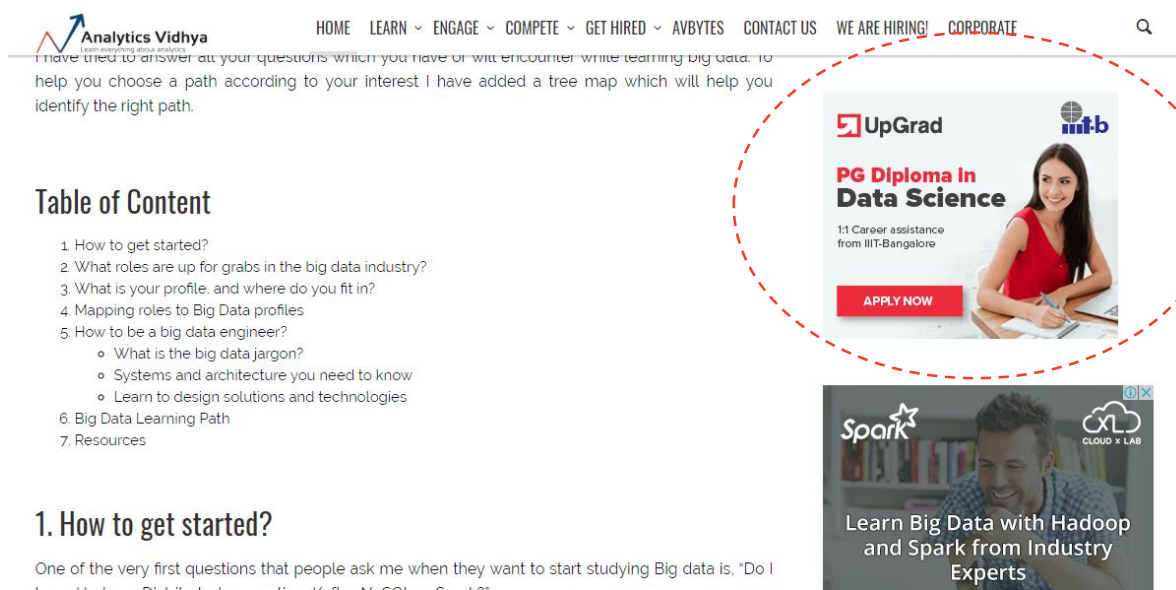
Analytics Vidhya
Learn everything about analytics

HOME LEARN ENGAGE COMPETE GET HIRED AVBYTES CONTACT US WE ARE HIRING! CORPORATE

I have tried to answer all your questions which you have or will encounter while learning big data. To help you choose a path according to your interest I have added a tree map which will help you identify the right path.

Table of Content

1. How to get started?
2. What roles are up for grabs in the big data industry?
3. What is your profile, and where do you fit in?
4. Mapping roles to Big Data profiles
5. How to be a big data engineer?
- What is the big data jargon?
- Systems and architecture you need to know
- Learn to design solutions and technologies
6. Big Data Learning Path
7. Resources

1. How to get started?

One of the very first questions that people ask me when they want to start studying Big data is, "Do I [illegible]

UpGrad
iiit-b
PG Diploma in Data Science
1:1 Career assistance from IIIT-Bangalore
APPLY NOW

Spark
CLOUD X LAB
Learn Big Data with Hadoop and Spark from Industry Experts